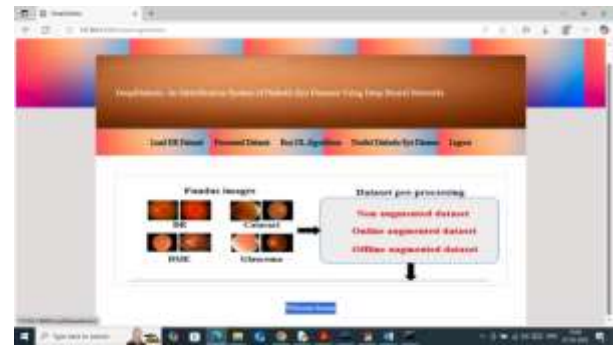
DeepDiabetic: An Identification System of Diabetic Eye Diseases Using Deep Neural Networks

Load DR Dataset | Processed Dataset | Run DL Algorithms | Predict Diabetic Eye Disease | Logout

Fundus images

DR

Cataract

DME

Glaucoma

Dataset pre-processing

Non augmented dataset

Online augmented dataset

Offline augmented dataset

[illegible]

Type here to search